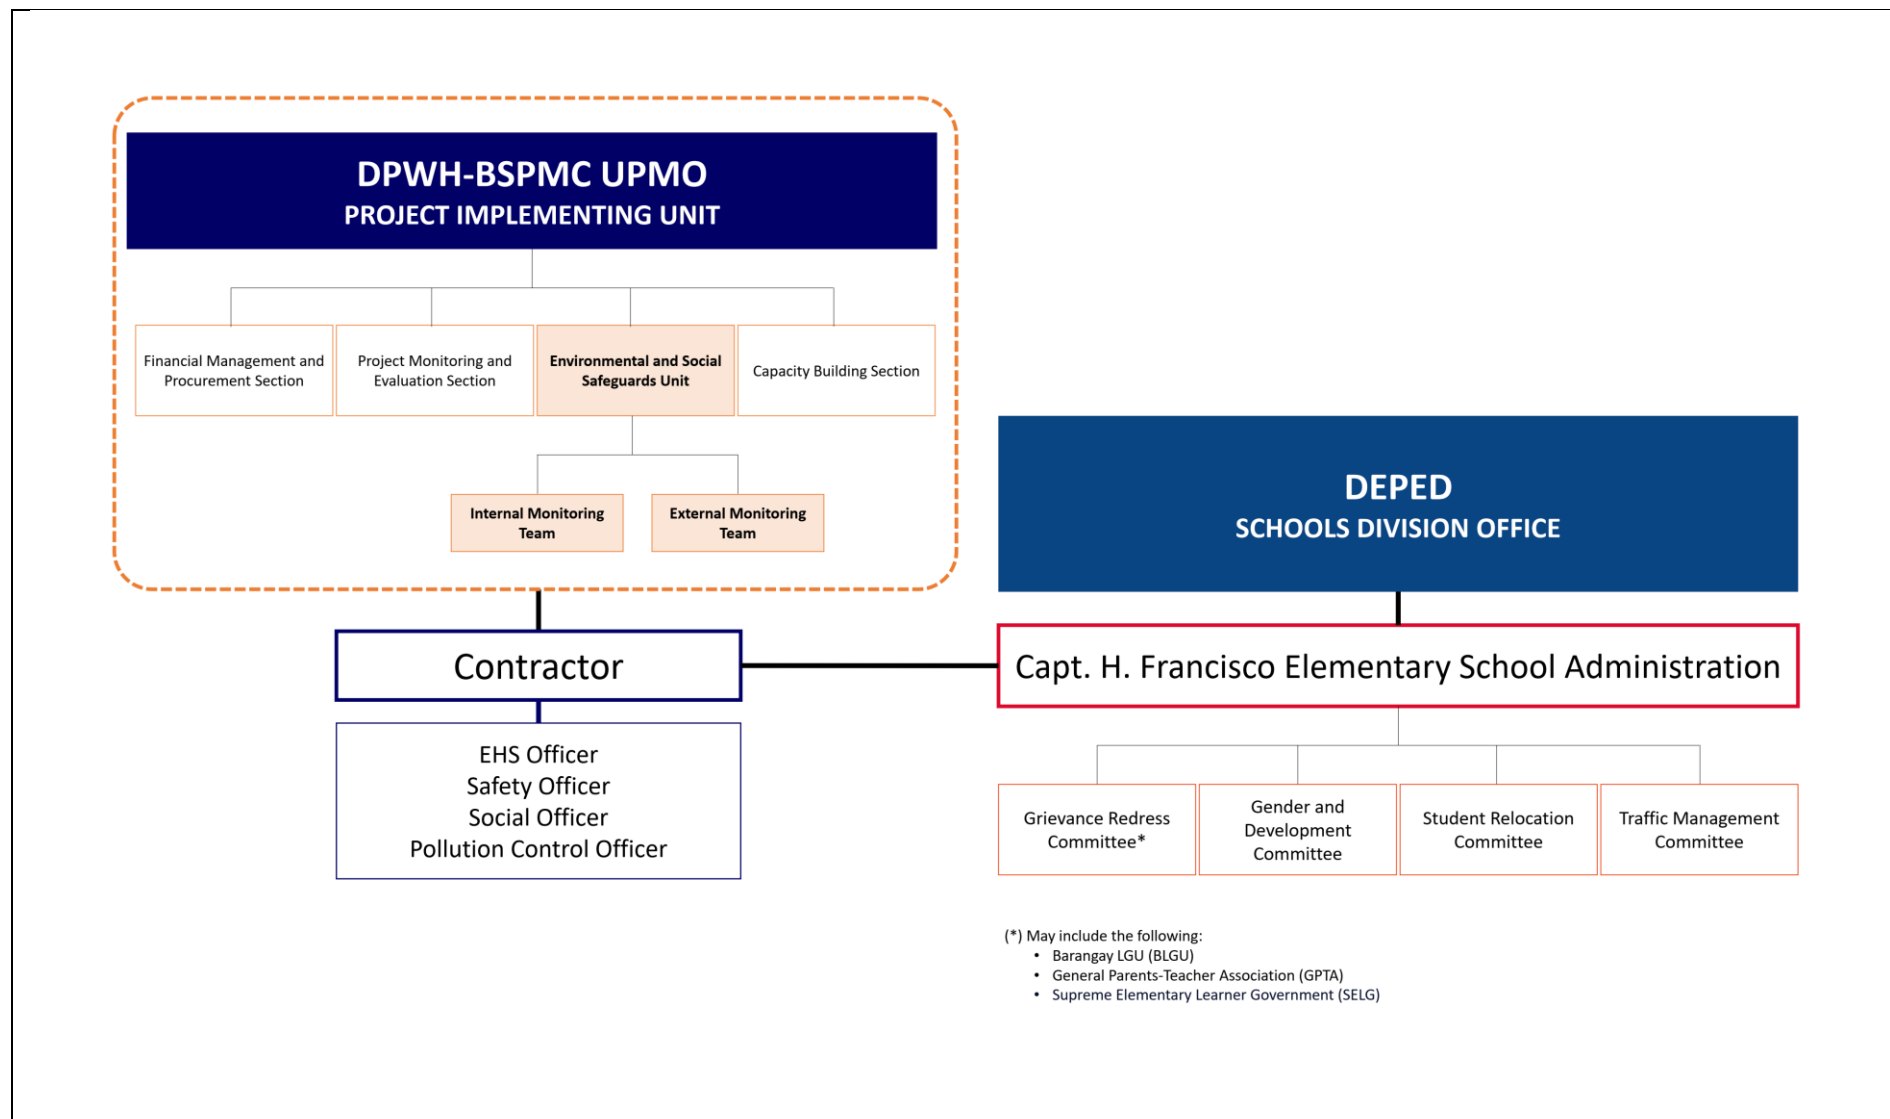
DPWH-BSPMC UPMO
PROJECT IMPLEMENTING UNIT

Financial Management and Procurement Section

Project Monitoring and Evaluation Section

Environmental and Social Safeguards Unit

Capacity Building Section

Internal Monitoring Team

External Monitoring Team

DEPED
SCHOOLS DIVISION OFFICE

Contractor

Capt. H. Francisco Elementary School Administration

EHS Officer
Safety Officer
Social Officer
Pollution Control Officer

Grievance Redress Committee*

Gender and Development Committee

Student Relocation Committee

Traffic Management Committee

(*) May include the following:
• Barangay LGU (BLGU)
• General Parents-Teacher Association (GPTA)
• Supreme Elementary Learner Government (SELG)